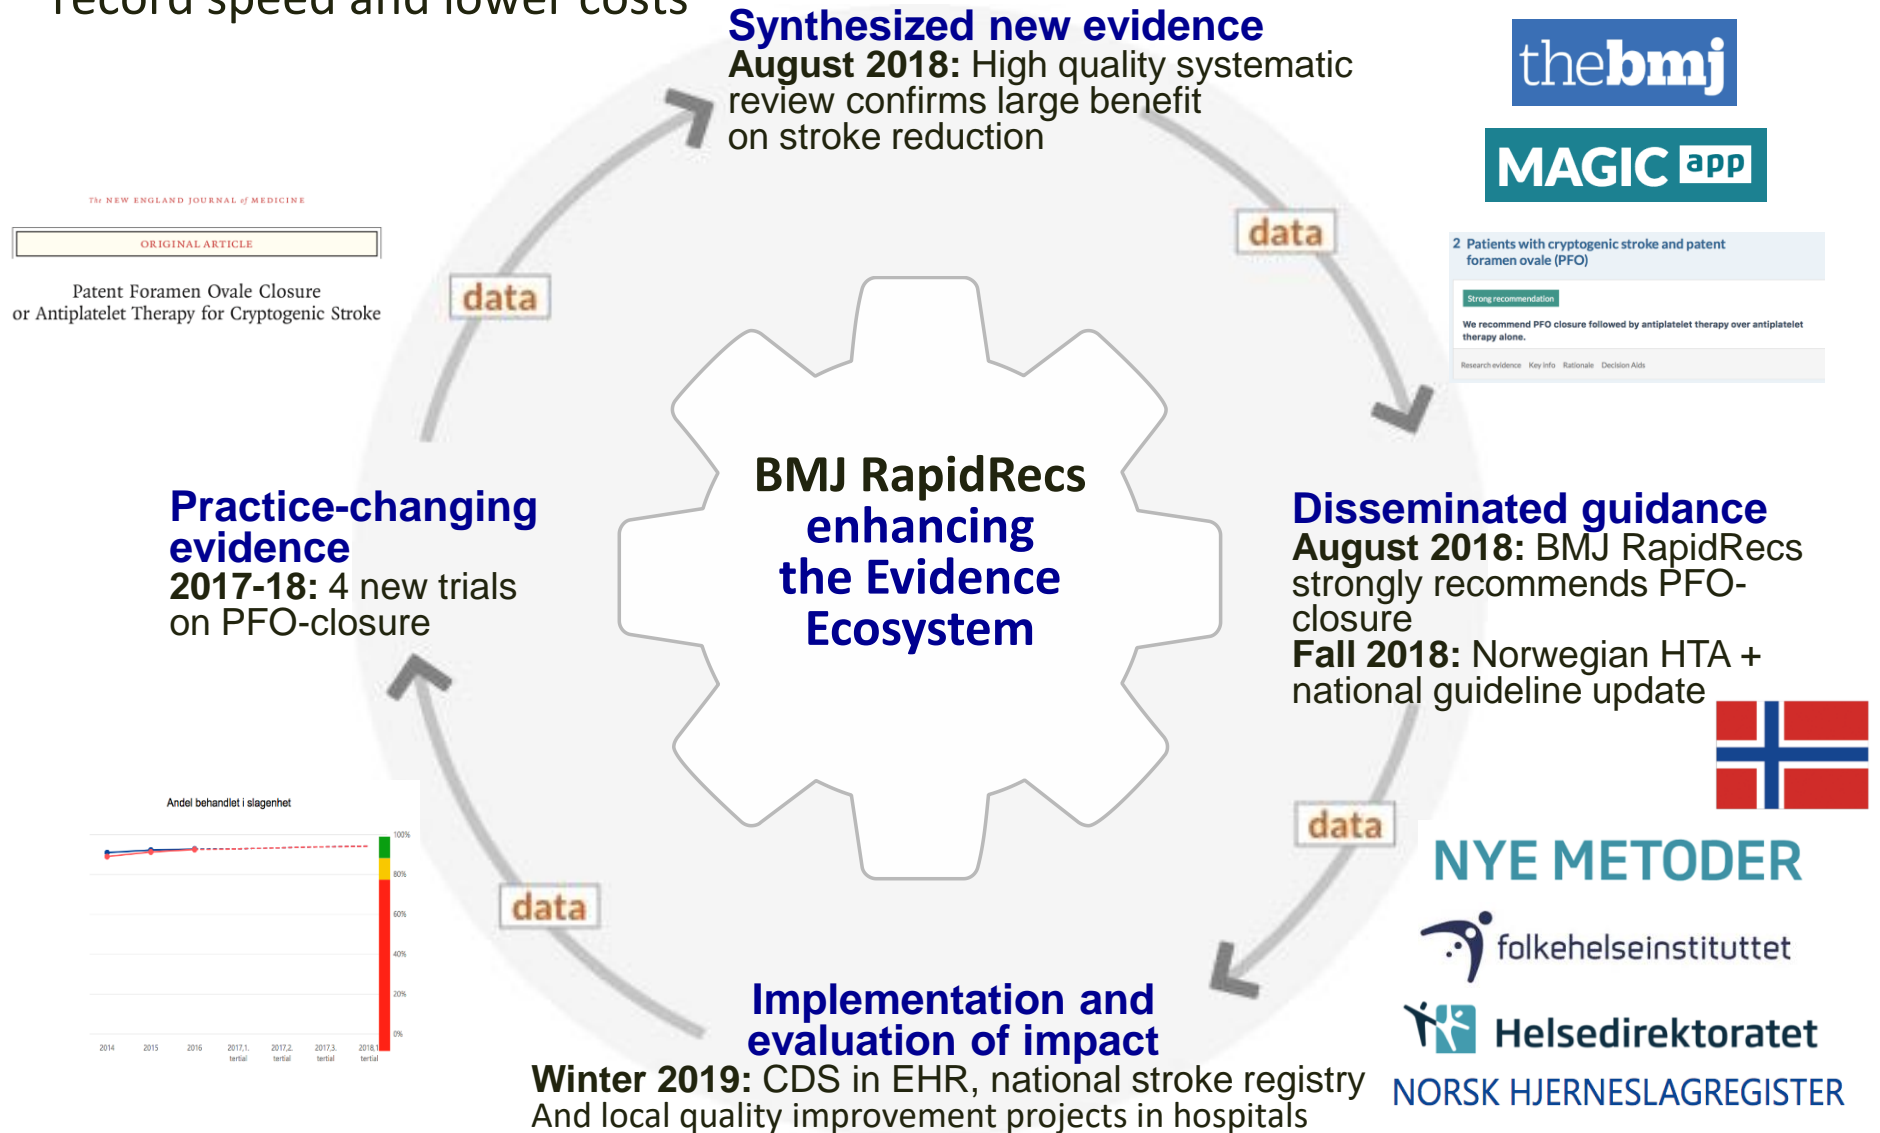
record speed and lower costs

Synthesized new evidence
August 2018: High quality systematic review confirms large benefit on stroke reduction

thebmj

MAGIC app

The NEW ENGLAND JOURNAL of MEDICINE

ORIGINAL ARTICLE

Patent Foramen Ovale Closure or Antiplatelet Therapy for Cryptogenic Stroke

data

data

2 Patients with cryptogenic stroke and patent foramen ovale (PFO)

Strong recommendation

We recommend PFO closure followed by antiplatelet therapy over antiplatelet therapy alone.

Research evidence Key info Rationale Decision Aids

BMJ RapidRecs
enhancing
the Evidence
Ecosystem

Practice-changing evidence
2017-18: 4 new trials on PFO-closure

Disseminated guidance
August 2018: BMJ RapidRecs strongly recommends PFO-closure
Fall 2018: Norwegian HTA + national guideline update

Andel behandlet i slagenhet

100%
80%
60%
40%
20%
0%

2014 2015 2016 2017.1. tertial 2017.2. tertial 2017.3. tertial 2018.1 tertial

data

data

NYE METODER

folkehelseinstituttet

Helsedirektoratet

NORSK HJERNESLAGREGISTER

Implementation and evaluation of impact
Winter 2019: CDS in EHR, national stroke registry
And local quality improvement projects in hospitals